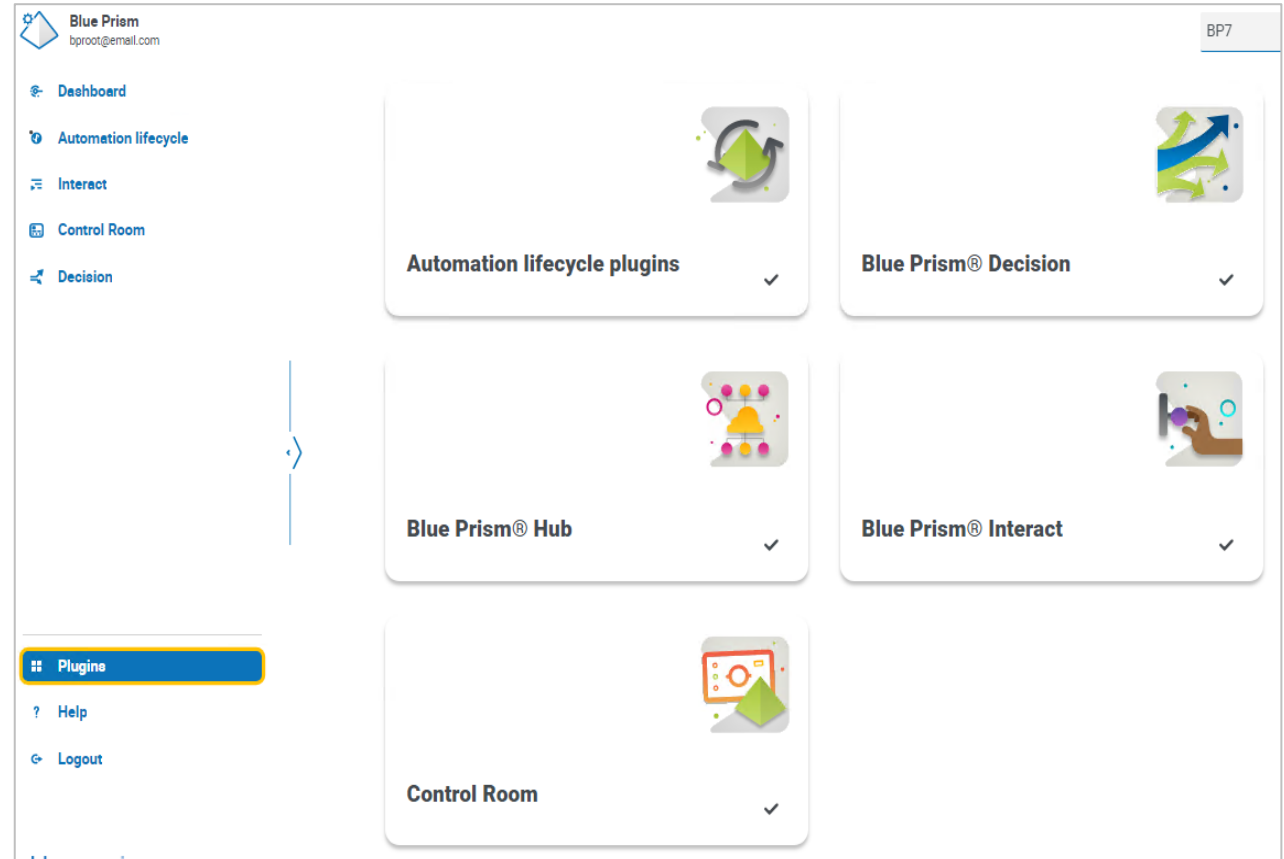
Blue Prism
bproot@email.com

BP7

Dashboard
Automation lifecycle
Interact
Control Room
Decision

Automation lifecycle plugins ✓

Blue Prism® Decision ✓

Blue Prism® Hub ✓

Blue Prism® Interact ✓

Control Room ✓

Plugins
Help
Logout